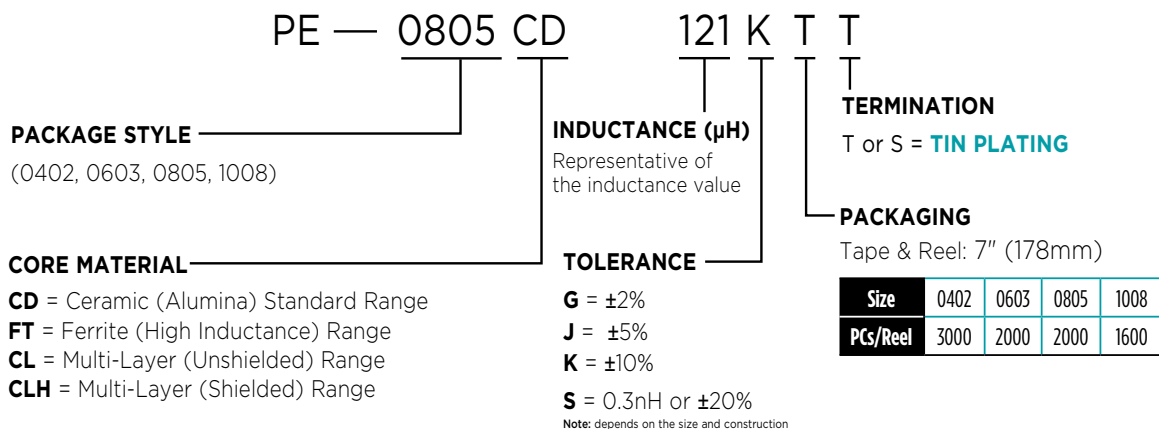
PE — 0805 CD 121 K T T

PACKAGE STYLE
(0402, 0603, 0805, 1008)

INDUCTANCE (μH)
Representative of the inductance value

TERMINATION
T or S = TIN PLATING

PACKAGING
Tape & Reel: 7″ (178mm)

| Size | 0402 | 0603 | 0805 | 1008 |
|---|---|---|---|---|
| PCs/Reel | 3000 | 2000 | 2000 | 1600 |

CORE MATERIAL
CD = Ceramic (Alumina) Standard Range
FT = Ferrite (High Inductance) Range
CL = Multi-Layer (Unshielded) Range
CLH = Multi-Layer (Shielded) Range

TOLERANCE
G = ±2%
J = ±5%
K = ±10%
S = 0.3nH or ±20%
Note: depends on the size and construction